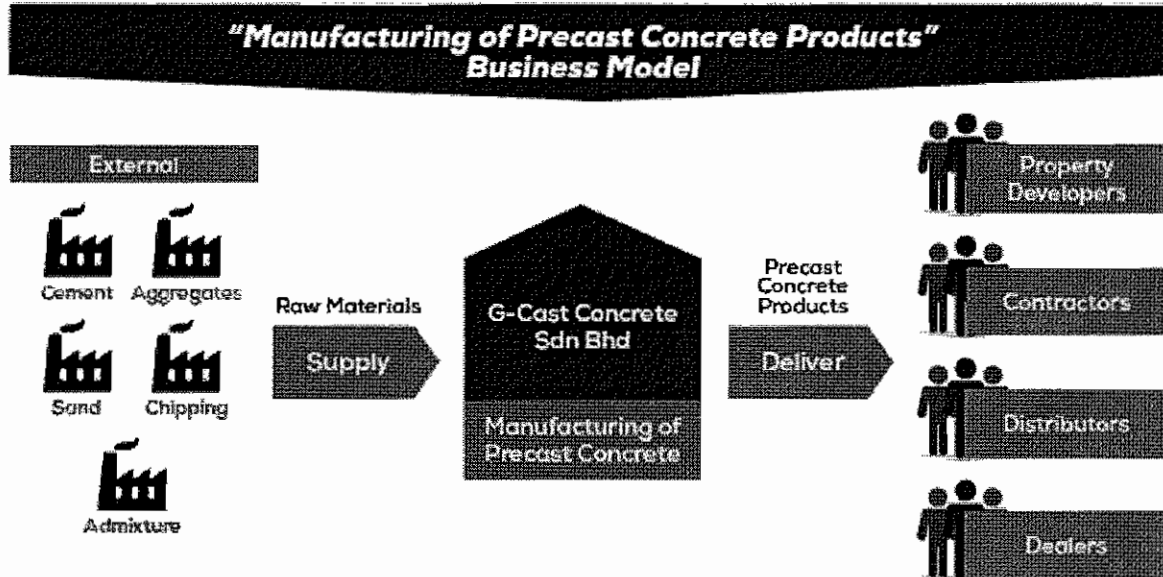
"Manufacturing of Precast Concrete Products"
Business Model

External

Cement Aggregates

Sand Chipping

Admixture

Raw Materials

Supply

G-Cast Concrete Sdn Bhd

Manufacturing of Precast Concrete

Precast Concrete Products

Deliver

Property Developers

Contractors

Distributors

Dealers